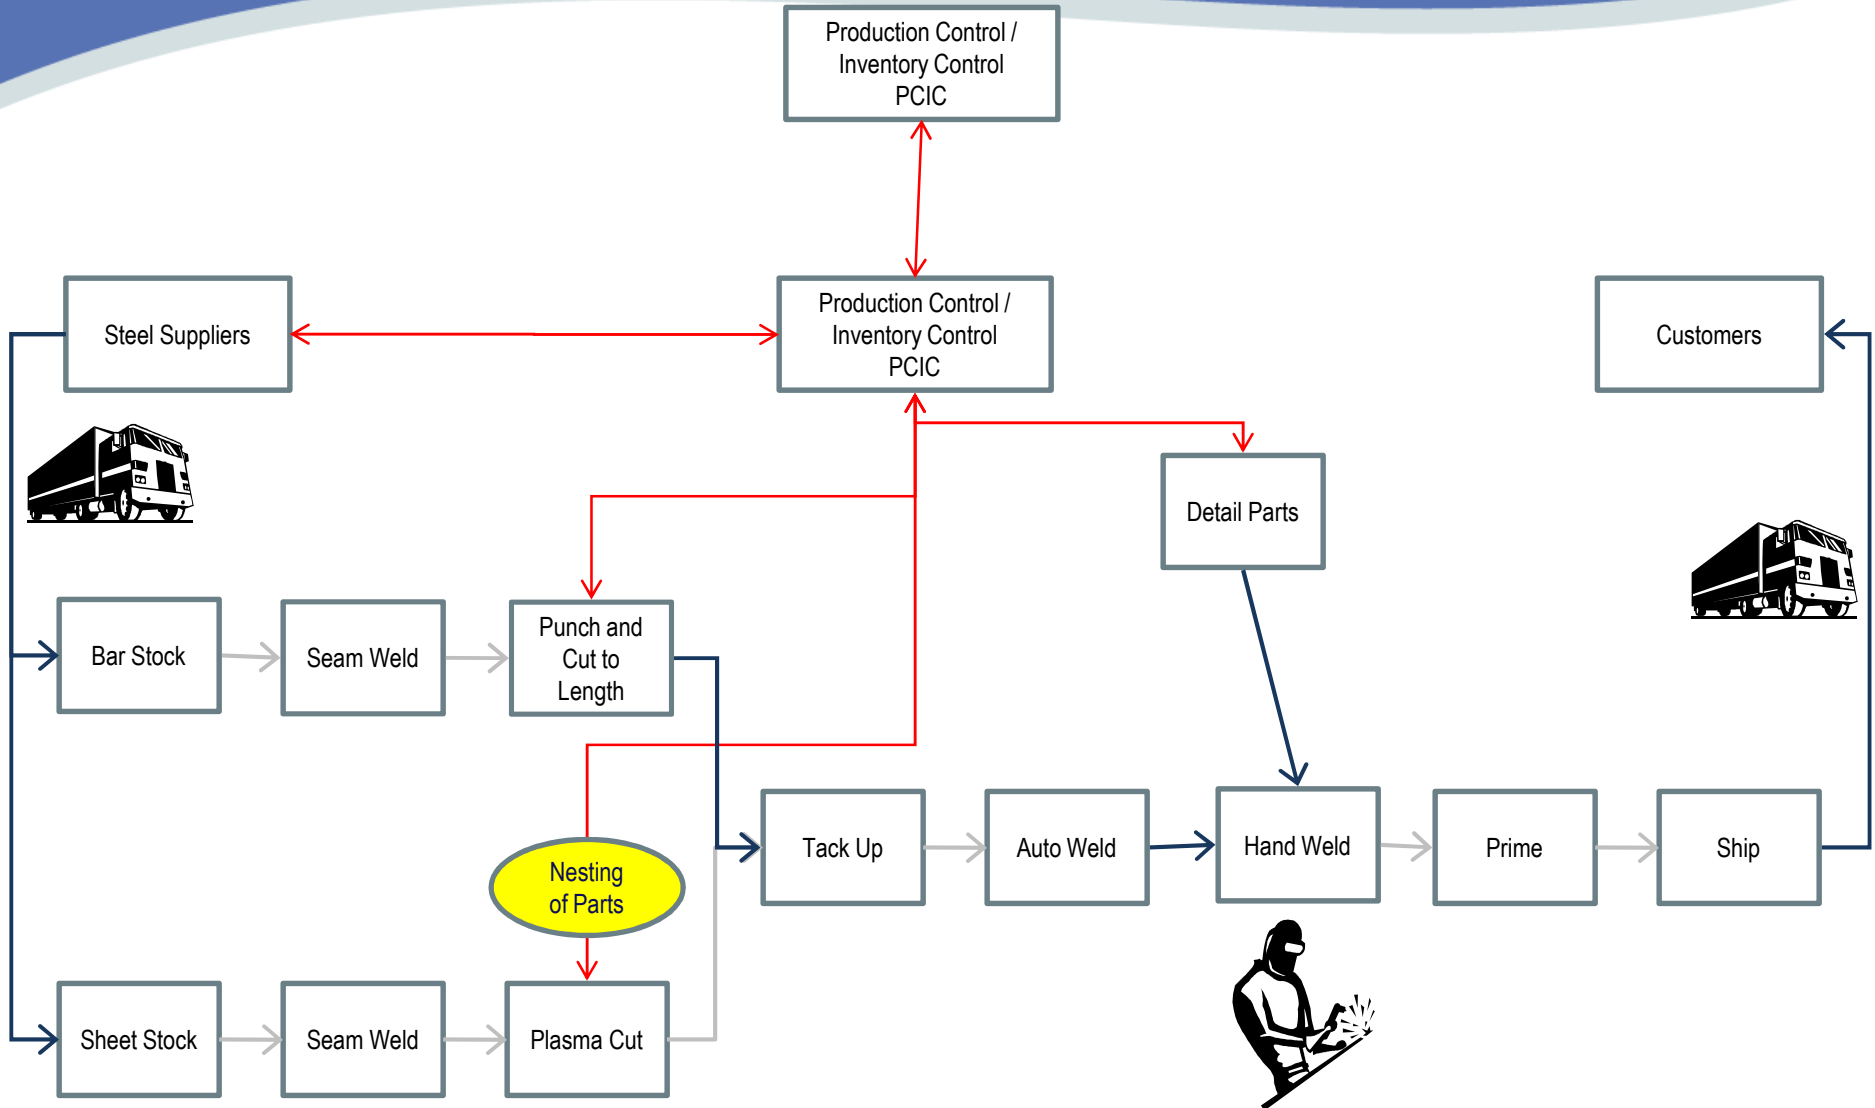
Production Control / Inventory Control PCIC

Steel Suppliers

Production Control / Inventory Control PCIC

Customers

Detail Parts

Bar Stock

Seam Weld

Punch and Cut to Length

Tack Up

Auto Weld

Hand Weld

Prime

Ship

Nesting of Parts

Sheet Stock

Seam Weld

Plasma Cut